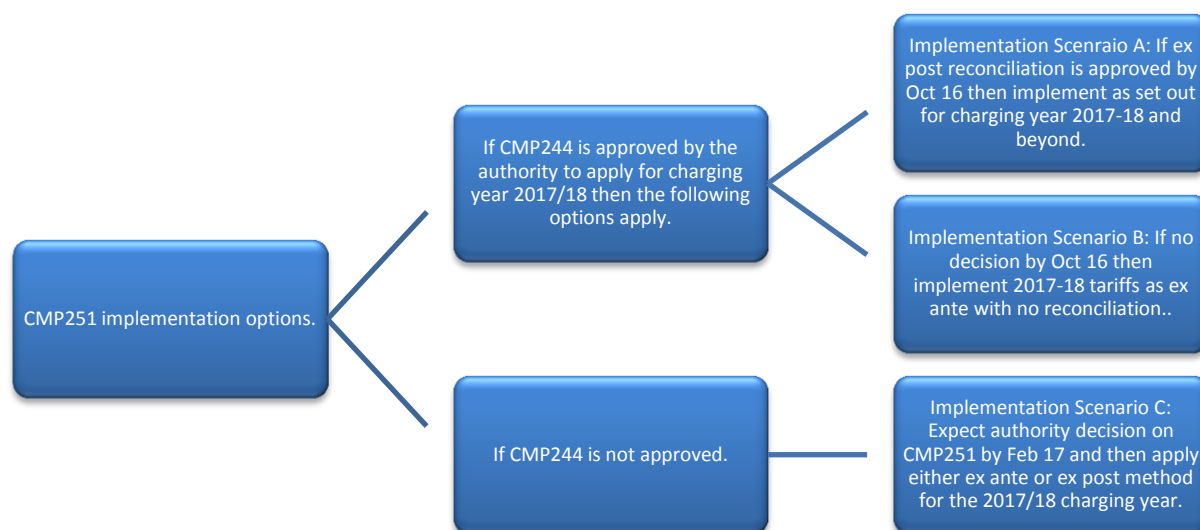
CMP251 implementation options.

If CMP244 is approved by the authority to apply for charging year 2017/18 then the following options apply.

Implementation Scenraio A: If ex post reconciliation is approved by Oct 16 then implement as set out for charging year 2017-18 and beyond.

Implementation Scenario B: If no decision by Oct 16 then implement 2017-18 tariffs as ex ante with no reconciliation..

If CMP244 is not approved.

Implementation Scenario C: Expect authority decision on CMP251 by Feb 17 and then apply either ex ante or ex post method for the 2017/18 charging year.